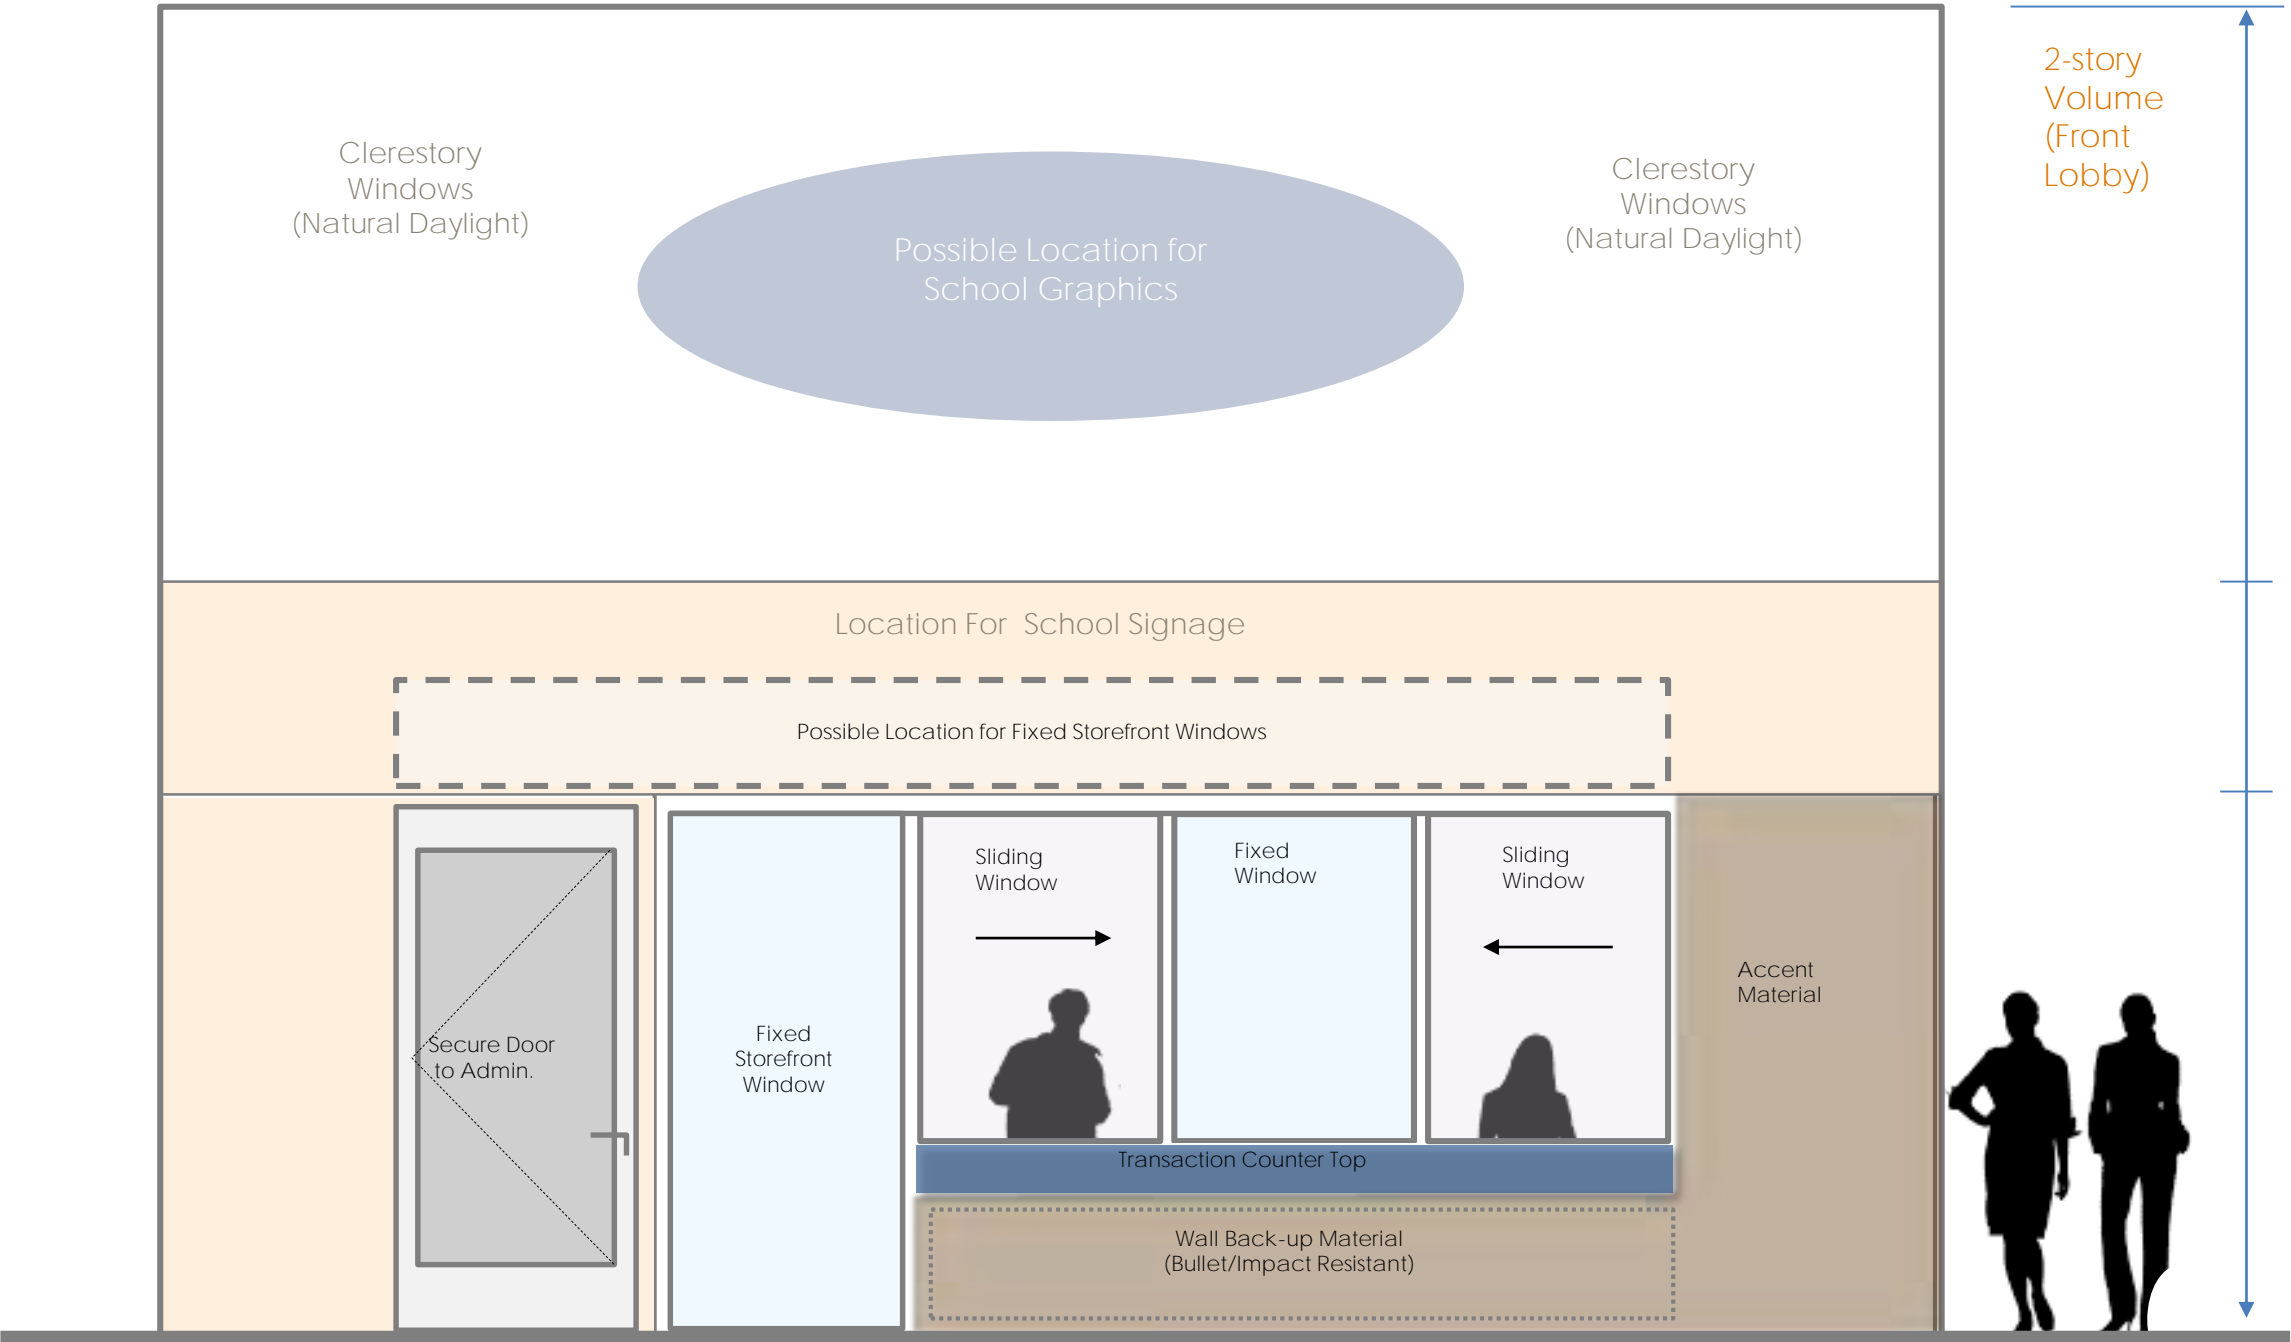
Clerestory Windows (Natural Daylight)

Possible Location for School Graphics

Clerestory Windows (Natural Daylight)

2-story Volume (Front Lobby)

Location For School Signage

Possible Location for Fixed Storefront Windows

Secure Door to Admin.

Fixed Storefront Window

Sliding Window

Fixed Window

Sliding Window

Accent Material

Transaction Counter Top

Wall Back-up Material (Bullet/Impact Resistant)